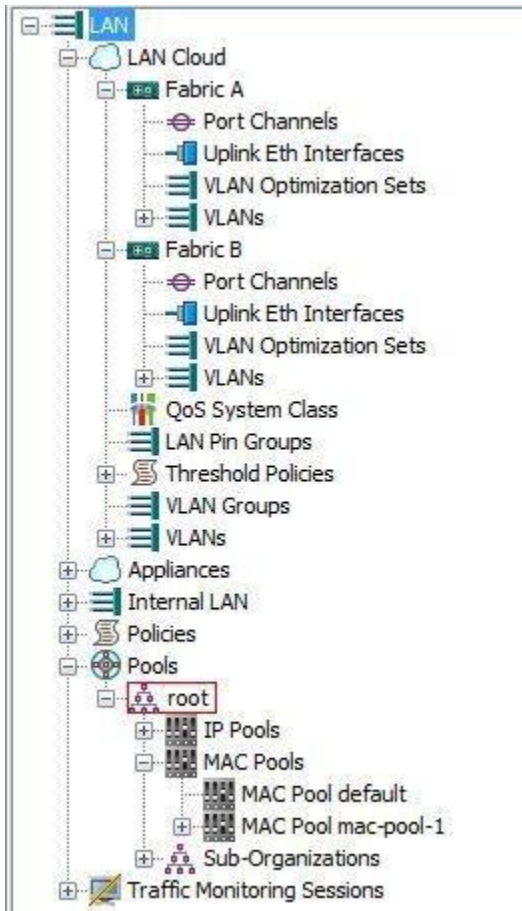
LAN
LAN Cloud
Fabric A
Port Channels
Uplink Eth Interfaces
VLAN Optimization Sets
VLANs
Fabric B
Port Channels
Uplink Eth Interfaces
VLAN Optimization Sets
VLANs
QoS System Class
LAN Pin Groups
Threshold Policies
VLAN Groups
VLANs
Appliances
Internal LAN
Policies
Pools
root
IP Pools
MAC Pools
MAC Pool default
MAC Pool mac-pool-1
Sub-Organizations
Traffic Monitoring Sessions